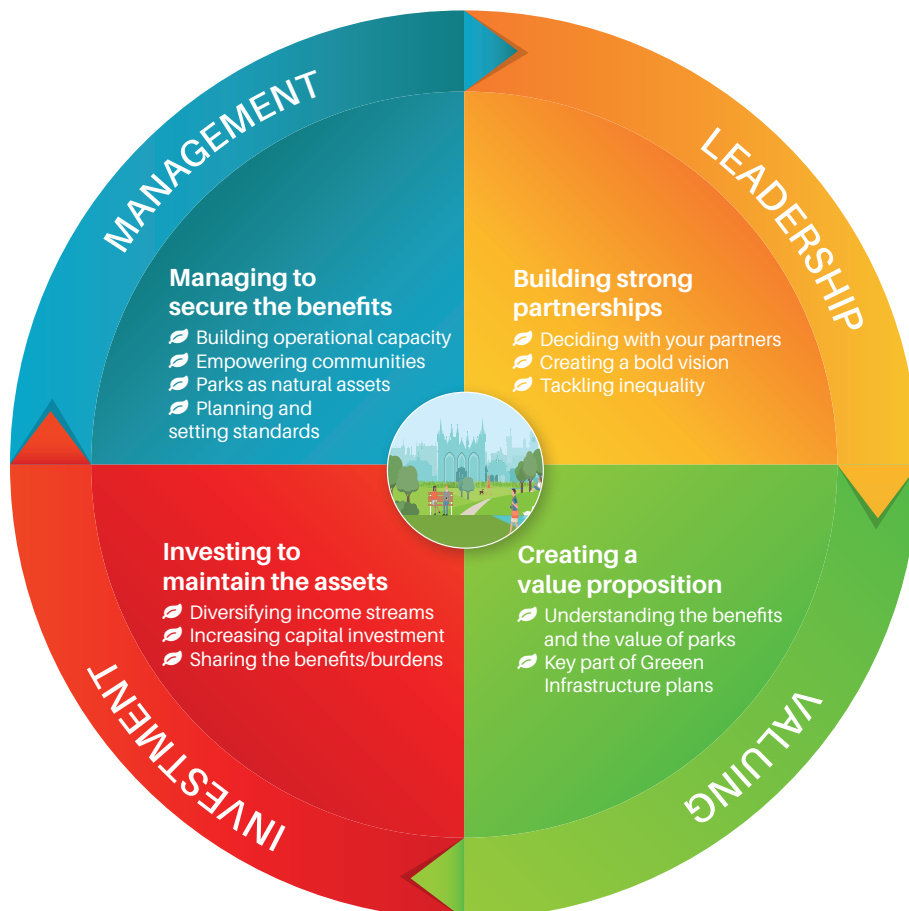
MANAGEMENT

LEADERSHIP

Managing to secure the benefits
Building operational capacity
Empowering communities
Parks as natural assets
Planning and setting standards

Building strong partnerships
Deciding with your partners
Creating a bold vision
Tackling inequality

Investing to maintain the assets
Diversifying income streams
Increasing capital investment
Sharing the benefits/burdens

Creating a value proposition
Understanding the benefits and the value of parks
Key part of Greeen Infrastructure plans

INVESTMENT

VALUING